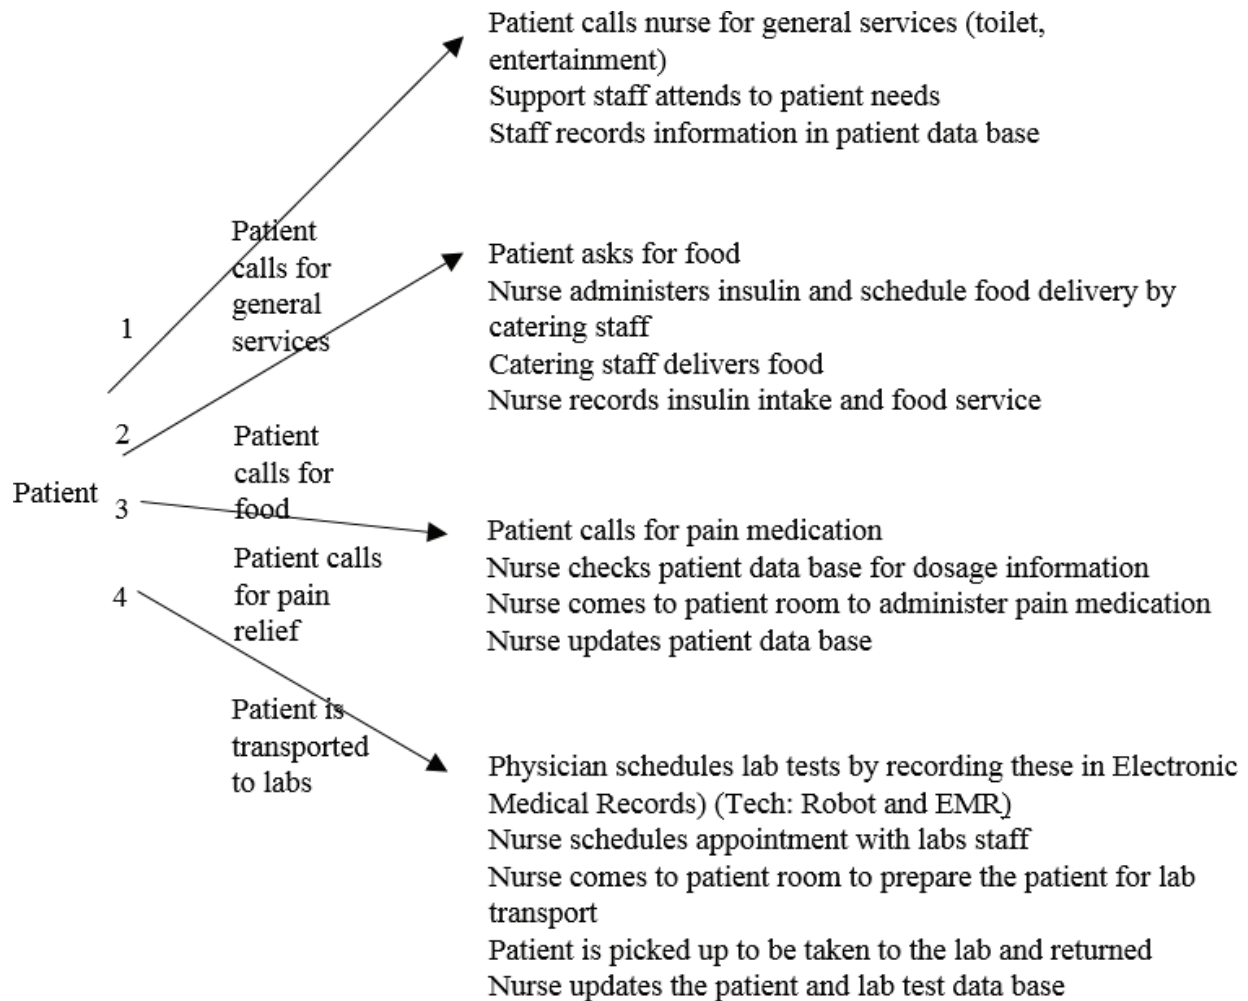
Patient calls nurse for general services (toilet, entertainment)
Support staff attends to patient needs
Staff records information in patient data base

Patient calls for general services

1

Patient asks for food
Nurse administers insulin and schedule food delivery by catering staff
Catering staff delivers food
Nurse records insulin intake and food service

2

Patient calls for food

Patient

3

Patient calls for pain medication
Nurse checks patient data base for dosage information
Nurse comes to patient room to administer pain medication
Nurse updates patient data base

Patient calls for pain relief

4

Patient is transported to labs

Physician schedules lab tests by recording these in Electronic Medical Records) (Tech: Robot and EMR)
Nurse schedules appointment with labs staff
Nurse comes to patient room to prepare the patient for lab transport
Patient is picked up to be taken to the lab and returned
Nurse updates the patient and lab test data base